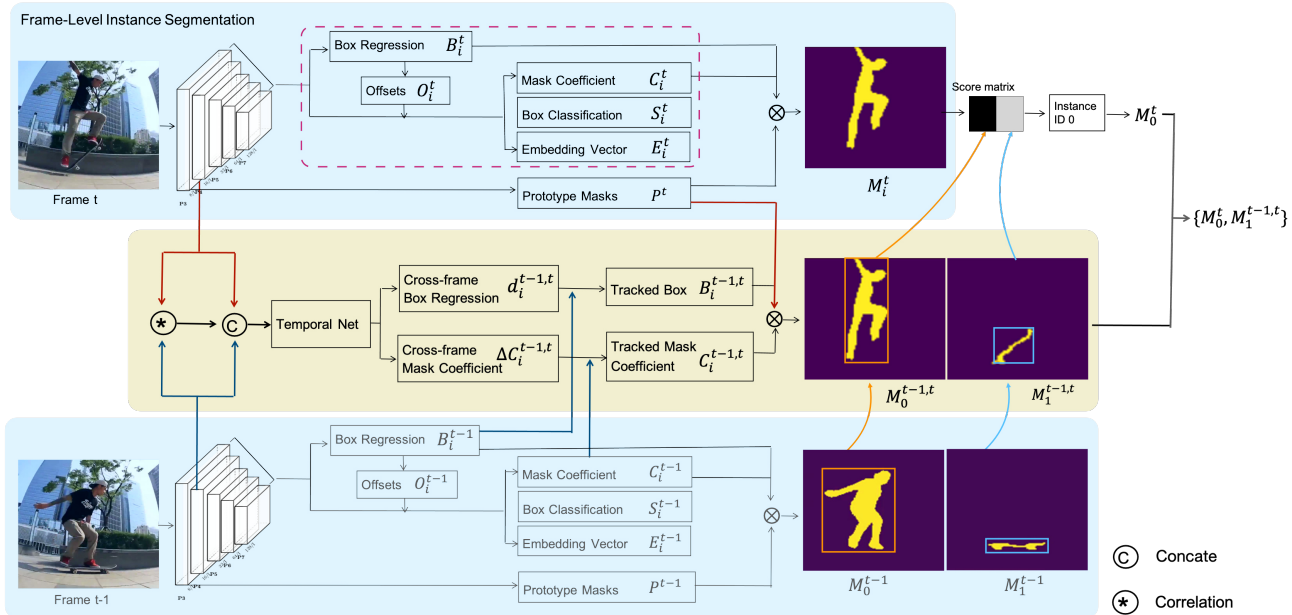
Frame-Level Instance Segmentation

Box Regression $B_i^t$

Offsets $O_i^t$

Mask Coefficient $C_i^t$

Box Classification $S_i^t$

Embedding Vector $E_i^t$

Prototype Masks $P^t$

Frame t

P3 P4 P5 P6 P7

$M_i^t$

Score matrix

Instance ID 0

$M_0^t$

$\{M_0^t, M_1^{t-1,t}\}$

Temporal Net

Cross-frame Box Regression $d_i^{t-1,t}$

Tracked Box $B_i^{t-1,t}$

Cross-frame Mask Coefficient $\Delta C_i^{t-1,t}$

Tracked Mask Coefficient $C_i^{t-1,t}$

$M_0^{t-1,t}$

$M_1^{t-1,t}$

Box Regression $B_i^{t-1}$

Offsets $O_i^{t-1}$

Mask Coefficient $C_i^{t-1}$

Box Classification $S_i^{t-1}$

Embedding Vector $E_i^{t-1}$

Prototype Masks $P^{t-1}$

Frame t-1

P3 P4 P5 P6 P7

$M_0^{t-1}$

$M_1^{t-1}$

C Concate

* Correlation